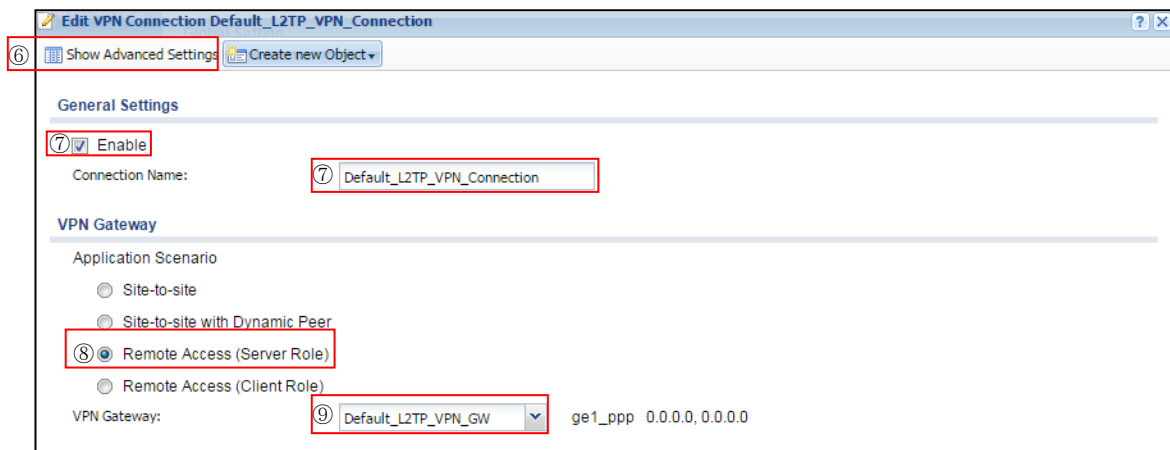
Edit VPN Connection Default_L2TP_VPN_Connection

?

⑥ Show Advanced Settings Create new Object

General Settings

⑦ Enable

Connection Name: ⑦ Default_L2TP_VPN_Connection

VPN Gateway

Application Scenario

Site-to-site

Site-to-site with Dynamic Peer

⑧ Remote Access (Server Role)

Remote Access (Client Role)

VPN Gateway: ⑨ Default_L2TP_VPN_GW ge1_ppp 0.0.0.0, 0.0.0.0